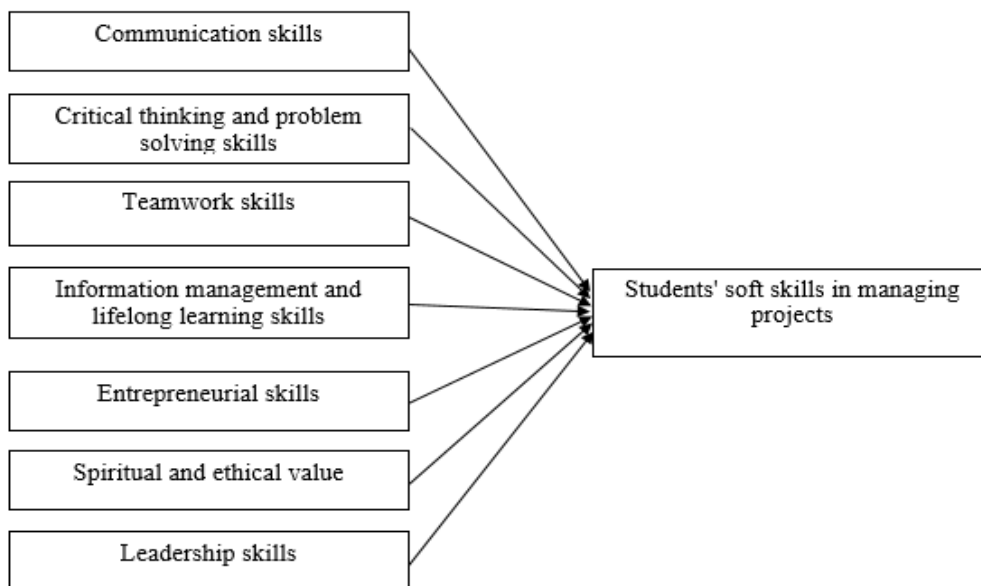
Communication skills

Critical thinking and problem solving skills

Teamwork skills

Information management and lifelong learning skills

Entrepreneurial skills

Spiritual and ethical value

Leadership skills

Students' soft skills in managing projects